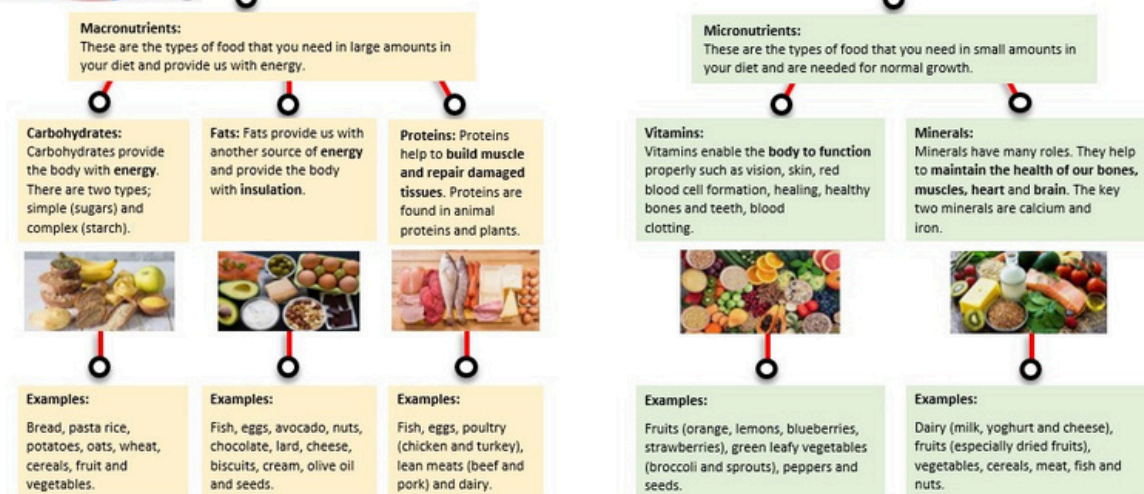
**Macronutrients:**
These are the types of food that you need in large amounts in your diet and provide us with energy.

**Carbohydrates:**
Carbohydrates provide the body with **energy**. There are two types; simple (sugars) and complex (starch).

**Examples:**
Bread, pasta rice, potatoes, oats, wheat, cereals, fruit and vegetables.

**Fats:** Fats provide us with another source of **energy** and provide the body with **insulation**.

**Examples:**
Fish, eggs, avocado, nuts, chocolate, lard, cheese, biscuits, cream, olive oil and seeds.

**Proteins:** Proteins help to **build muscle and repair damaged tissues**. Proteins are found in animal proteins and plants.

**Examples:**
Fish, eggs, poultry (chicken and turkey), lean meats (beef and pork) and dairy.

**Micronutrients:**
These are the types of food that you need in small amounts in your diet and are needed for normal growth.

**Vitamins:**
Vitamins enable the **body to function** properly such as vision, skin, red blood cell formation, healing, healthy bones and teeth, blood clotting.

**Examples:**
Fruits (orange, lemons, blueberries, strawberries), green leafy vegetables (broccoli and sprouts), peppers and seeds.

**Minerals:**
Minerals have many roles. They help to **maintain the health of our bones, muscles, heart** and **brain**. The key two minerals are calcium and iron.

**Examples:**
Dairy (milk, yoghurt and cheese), fruits (especially dried fruits), vegetables, cereals, meat, fish and nuts.